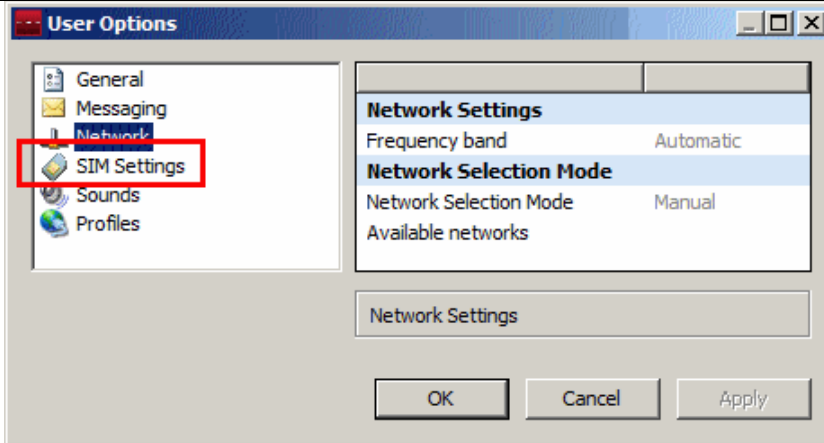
User Options

General
Messaging
Network
SIM Settings
Sounds
Profiles

Network Settings
Frequency band Automatic
Network Selection Mode
Network Selection Mode Manual
Available networks

Network Settings

OK
Cancel
Apply